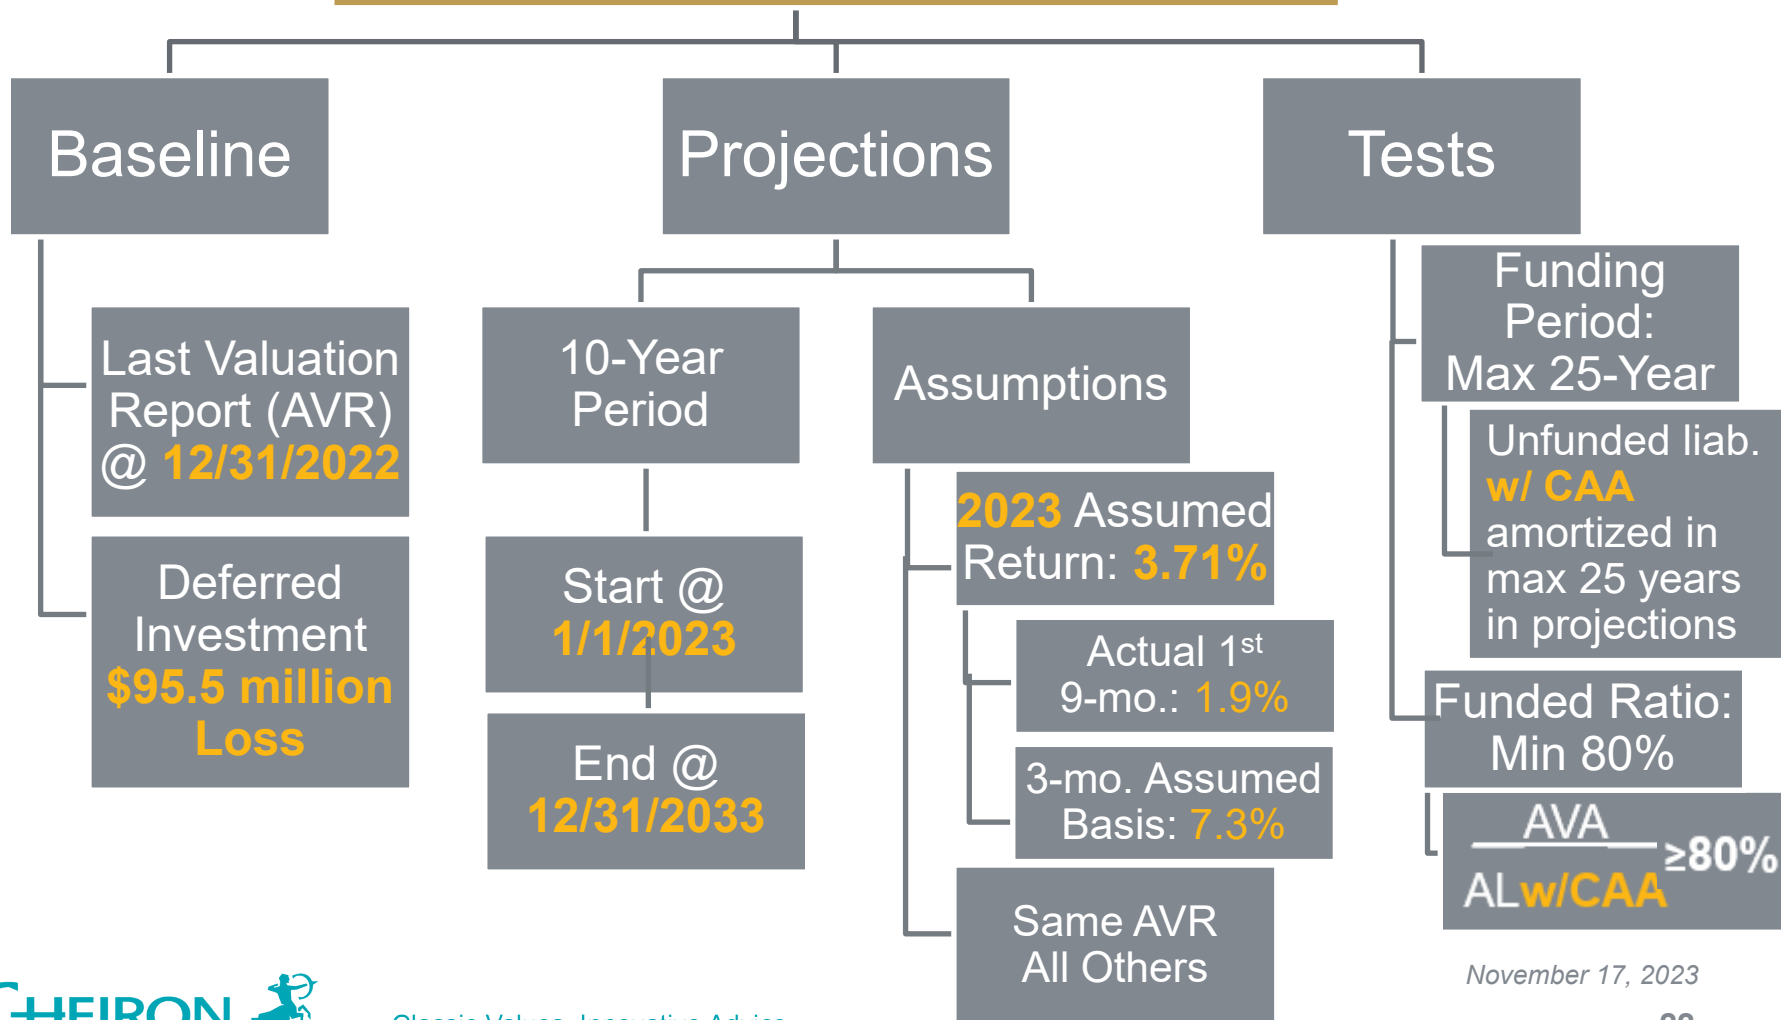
Baseline

Projections

Tests

Last Valuation Report (AVR) @ 12/31/2022

Deferred Investment $95.5 million Loss

10-Year Period

Start @ 1/1/2023

End @ 12/31/2033

Assumptions

2023 Assumed Return: 3.71%

Actual 1st 9-mo.: 1.9%

3-mo. Assumed Basis: 7.3%

Same AVR All Others

Funding Period: Max 25-Year

Unfunded liab. w/ CAA amortized in max 25 years in projections

Funded Ratio: Min 80%

$\frac{\text{AVA}}{\text{AL w/CAA}} \geq 80\%$

November 17, 2023

CHEIRON

Classic Values, Innovative Advice

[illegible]